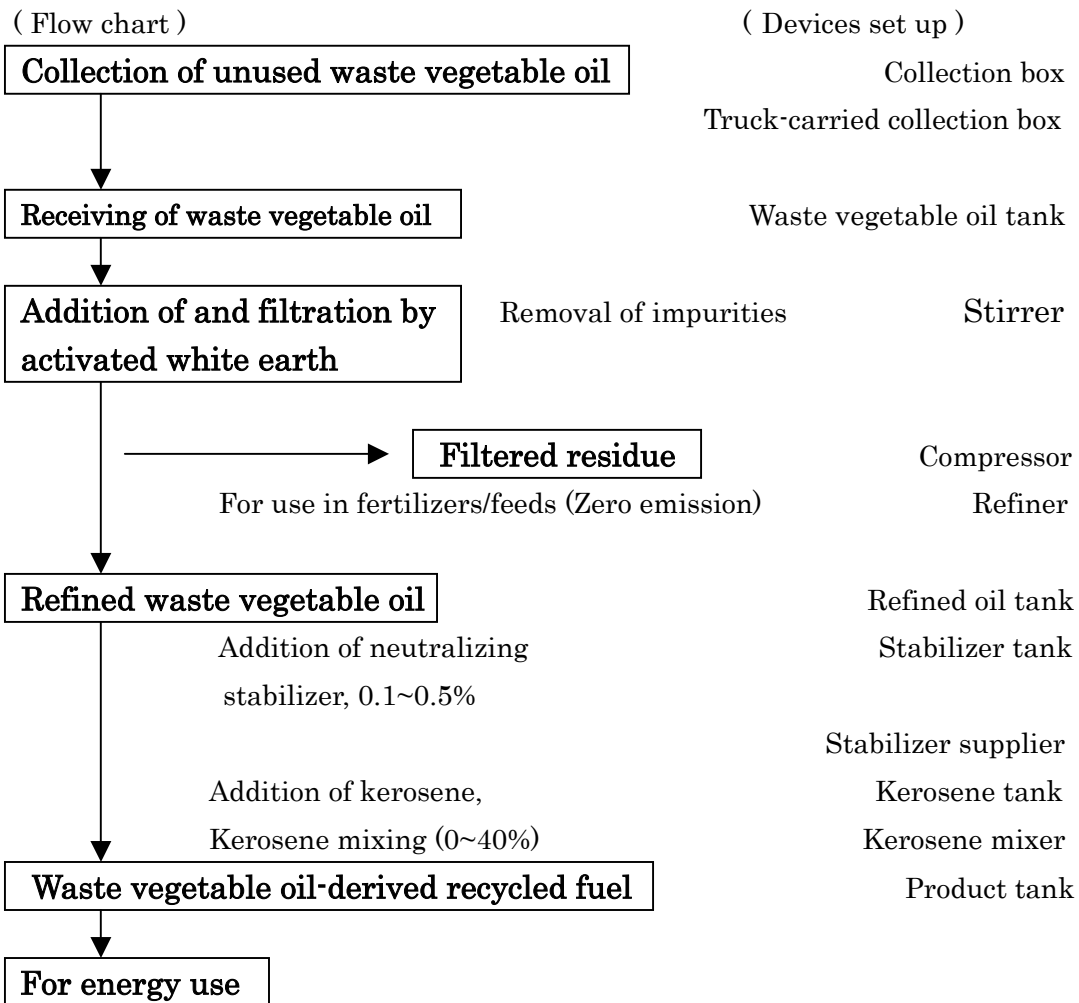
( Flow chart )

( Devices set up )

Collection of unused waste vegetable oil

Collection box

Truck-carried collection box

Receiving of waste vegetable oil

Waste vegetable oil tank

Addition of and filtration by activated white earth

Removal of impurities

Stirrer

Filtered residue

Compressor

For use in fertilizers/feeds (Zero emission)

Refiner

Refined waste vegetable oil

Refined oil tank

Addition of neutralizing stabilizer, 0.1~0.5%

Stabilizer tank

Stabilizer supplier

Addition of kerosene,

Kerosene tank

Kerosene mixing (0~40%)

Kerosene mixer

Waste vegetable oil-derived recycled fuel

Product tank

For energy use